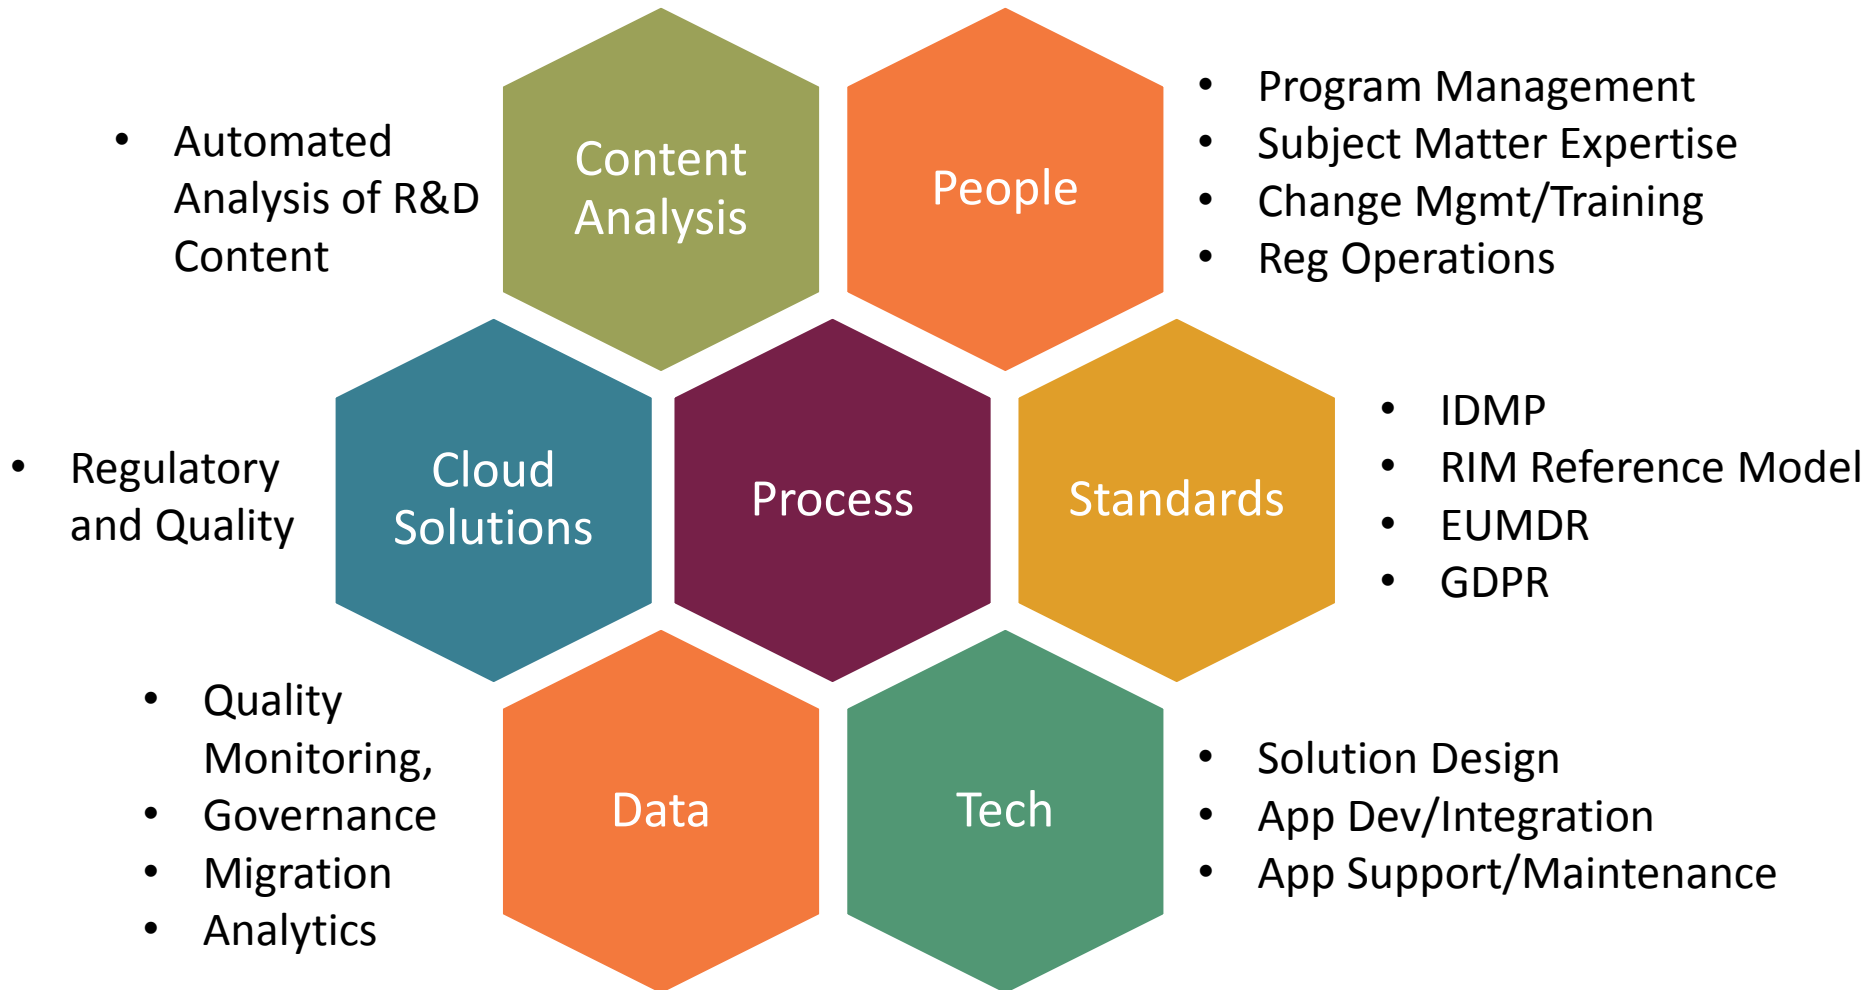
- Automated Analysis of R&D Content

Content Analysis

People

- Program Management
- Subject Matter Expertise
- Change Mgmt/Training
- Reg Operations

- Regulatory and Quality

Cloud Solutions

Process

Standards

- IDMP
- RIM Reference Model
- EUMDR
- GDPR

- Quality Monitoring,
- Governance
- Migration
- Analytics

Data

Tech

- Solution Design
- App Dev/Integration
- App Support/Maintenance